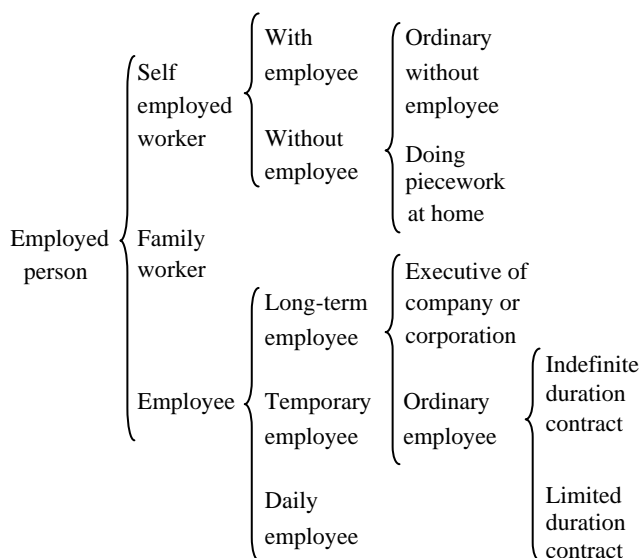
Employed person

Self employed worker

With employee

Without employee

Ordinary without employee

Doing piecework at home

Family worker

Employee

Long-term employee

Temporary employee

Daily employee

Executive of company or corporation

Ordinary employee

Indefinite duration contract

Limited duration contract